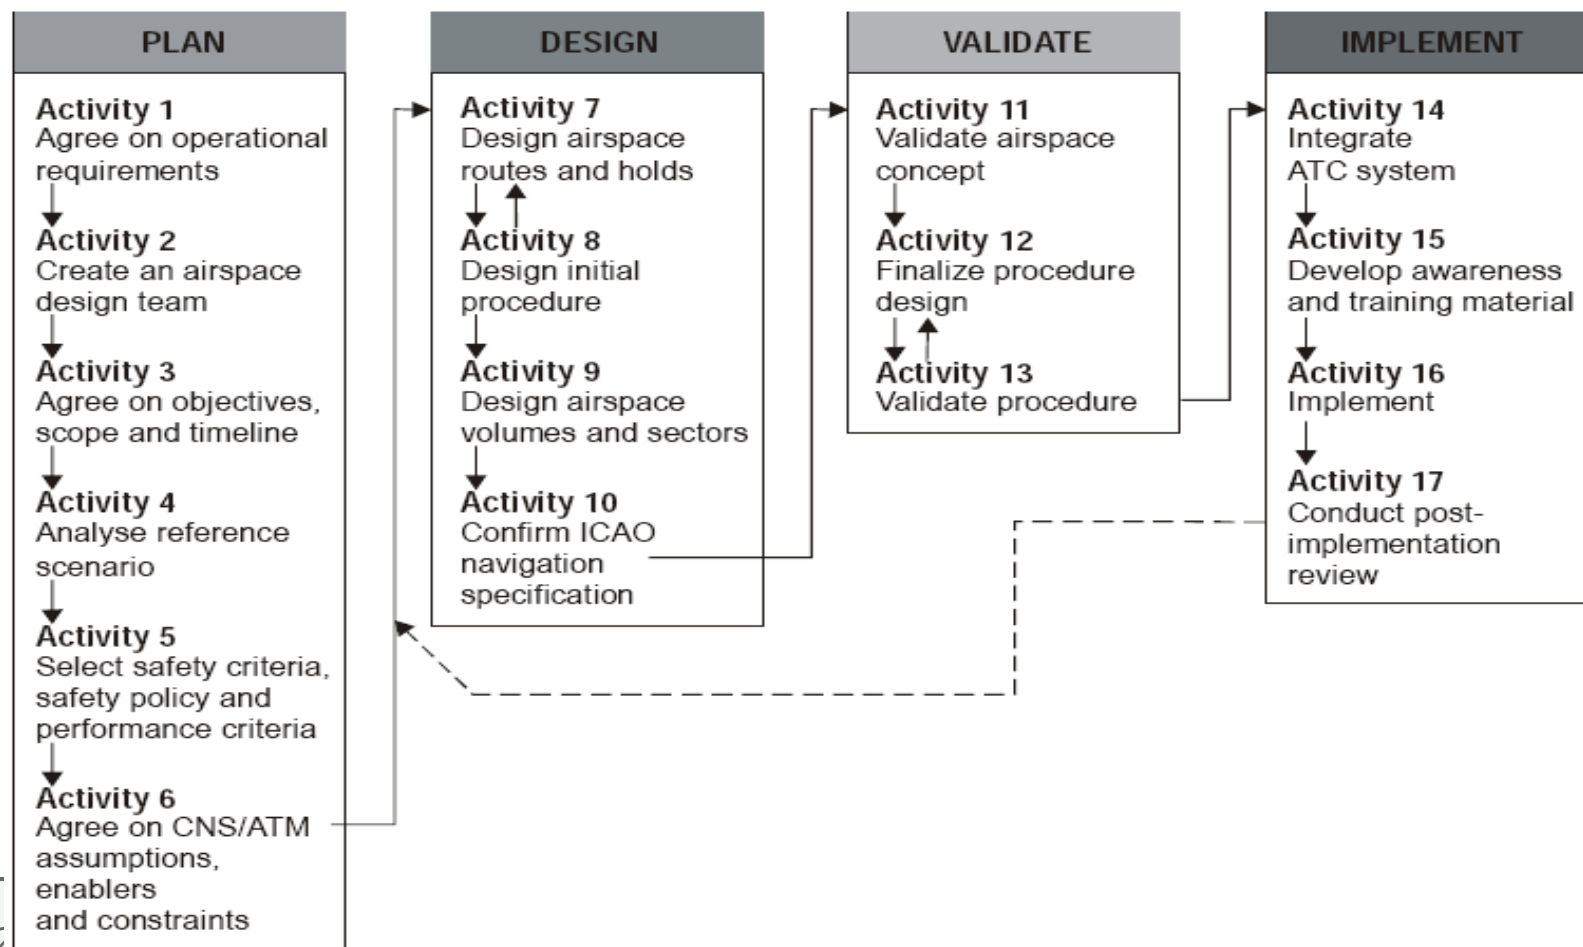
PLAN

Activity 1
Agree on operational requirements

Activity 2
Create an airspace design team

Activity 3
Agree on objectives, scope and timeline

Activity 4
Analyse reference scenario

Activity 5
Select safety criteria, safety policy and performance criteria

Activity 6
Agree on CNS/ATM assumptions, enablers and constraints

DESIGN

Activity 7
Design airspace routes and holds

Activity 8
Design initial procedure

Activity 9
Design airspace volumes and sectors

Activity 10
Confirm ICAO navigation specification

VALIDATE

Activity 11
Validate airspace concept

Activity 12
Finalize procedure design

Activity 13
Validate procedure

IMPLEMENT

Activity 14
Integrate ATC system

Activity 15
Develop awareness and training material

Activity 16
Implement

Activity 17
Conduct post-implementation review